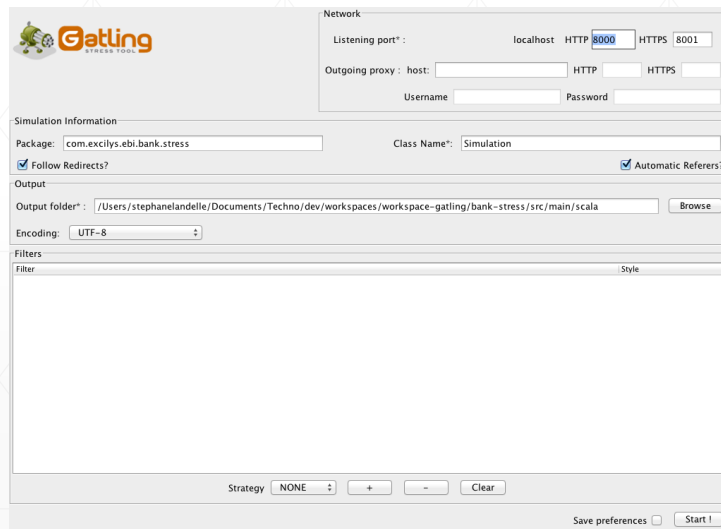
Gatling
STRESS TOOL

Network

Listening port* : localhost HTTP 8000 HTTPS 8001

Outgoing proxy : host: HTTP HTTPS

Username Password

Simulation Information

Package: com.excilys.ebi.bank.stress

Class Name*: Simulation

Follow Redirects?

Automatic Referers?

Output

Output folder* : /Users/stephanelandelle/Documents/Techno/dev/workspaces/workspace-gatling/bank-stress/src/main/scala

Browse

Encoding: UTF-8

Filters

| Filter | Style |
|---|---|

Strategy NONE + - Clear

Save preferences Start !